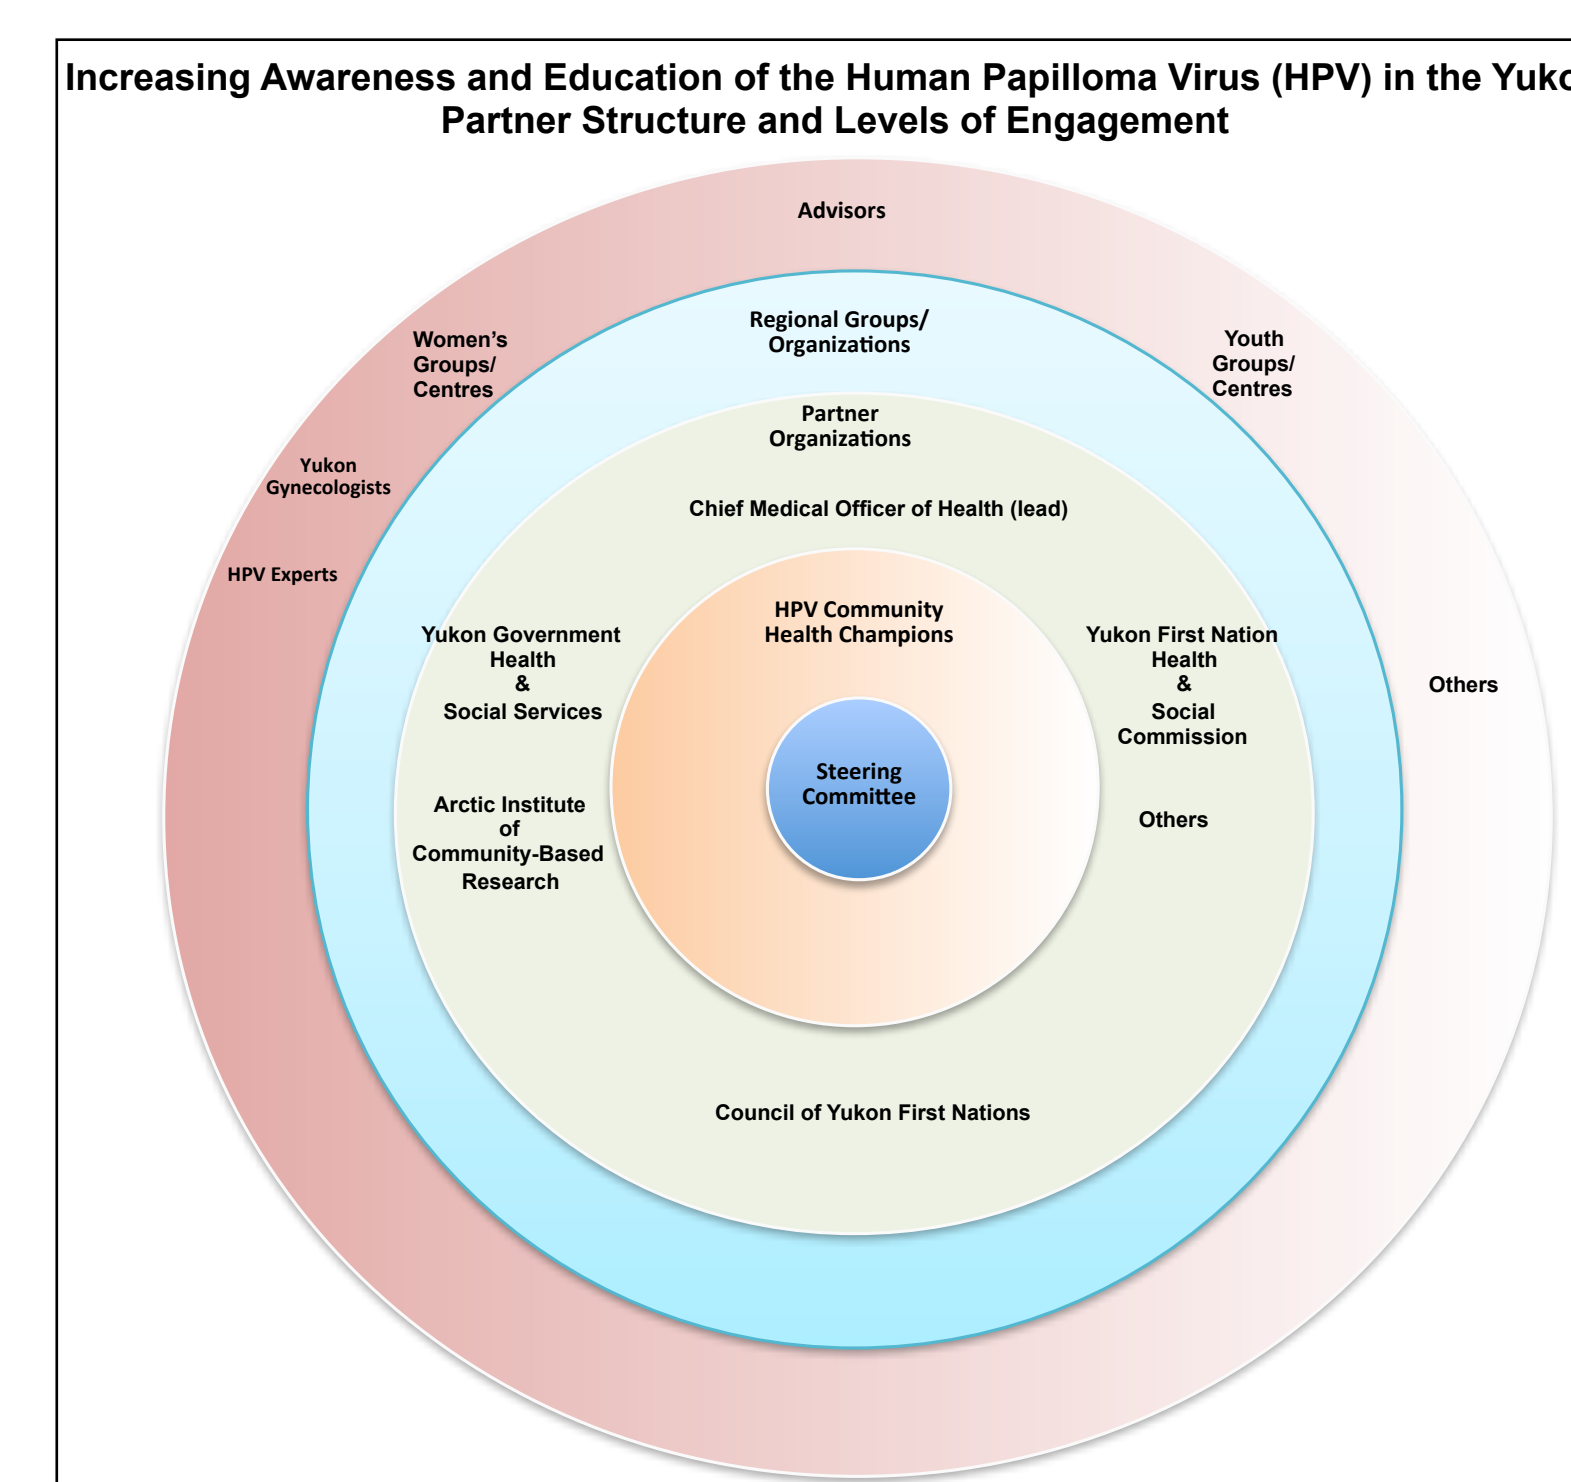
Increasing Awareness and Education of the Human Papilloma Virus (HPV) in the Yuko
Partner Structure and Levels of Engagement

Advisors

Women's Groups/ Centres

Regional Groups/ Organizations

Youth Groups/ Centres

Yukon Gynecologists

Partner Organizations

Chief Medical Officer of Health (lead)

HPV Experts

HPV Community Health Champions

Yukon Government Health & Social Services

Yukon First Nation Health & Social Commission

Others

Steering Committee

Arctic Institute of Community-Based Research

Others

Council of Yukon First Nations